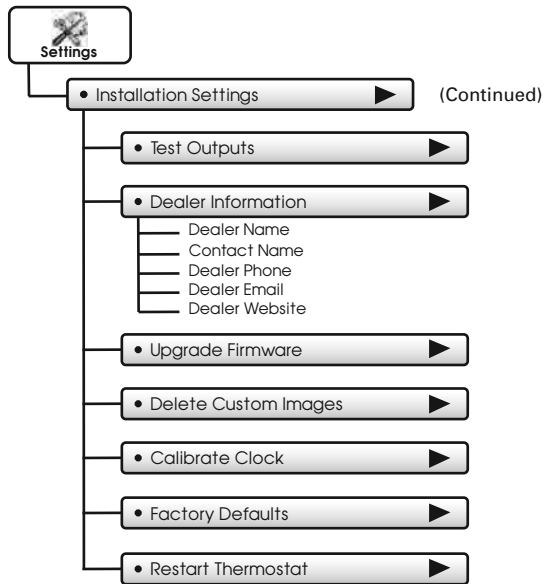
Settings

• Installation Settings ▶ (Continued)

• Test Outputs ▶

• Dealer Information ▶

Dealer Name
Contact Name
Dealer Phone
Dealer Email
Dealer Website

• Upgrade Firmware ▶

• Delete Custom Images ▶

• Calibrate Clock ▶

• Factory Defaults ▶

• Restart Thermostat ▶